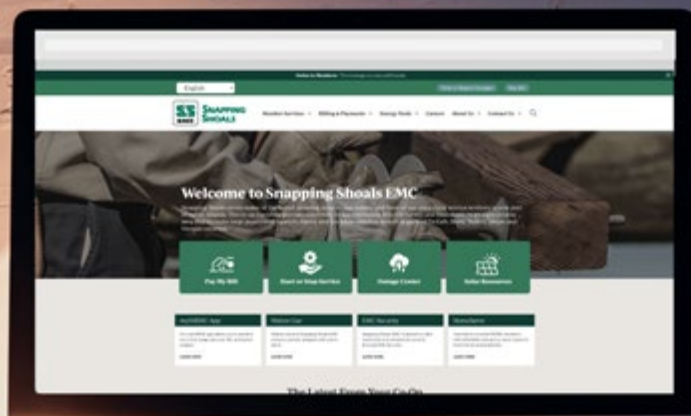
English

SNAPPING SHOALS

Member Services
Billing & Payments
Energy Tools
Careers
About Us
Contact Us

Welcome to Snapping Shoals EMC

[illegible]

Pay My Bill

Start or Stop Service

Outage Center

Solar Resources

mySSEMC App

Visitor Car

EMC Security

Newsletter

The Latest From Your Co-Op